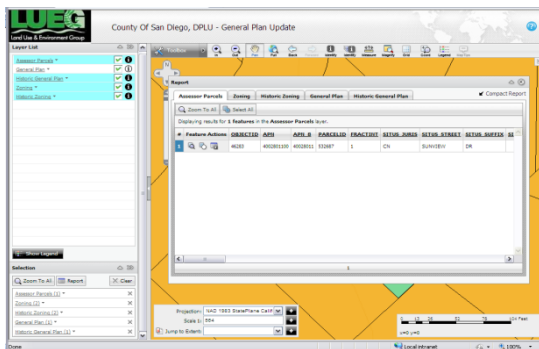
LUEG
Land Use & Environment Group

County Of San Diego, DPLU - General Plan Update

Layer List

Assessor Parcels *
General Plan *
Historic General Plan *
Zoning *
Historic Zoning *

Show Legend

Selection

Zoom To All
Report
Clear

Assessor Parcels (1) *
Zoning (3) *
Historic Zoning (1) *
General Plan (1) *
Historic General Plan (1) *

Toolbox

Report

Compact Report

| Assessor Parcels | Zoning | Historic Zoning | General Plan | Historic General Plan |
|---|---|---|---|---|

Zoom To All
Select All

Displaying results for 1 Features in the Assessor Parcels layer.

| # | Feature Actions | OBJECTID | APN | APN 8 | PARCELID | FRACTINT | SITUS JURIS | SITUS STREET | SITUS SUFFIX |
|---|---|---|---|---|---|---|---|---|---|
| 1 | | 46283 | 400280100 | 40028010 | 532687 | 1 | CN | SUNVIEW | DR |

Projection: NAD 1983 StatePlane Calif
Scale 1: 564
Jump to Extent:

0 12 25 50 75 100 Feet

x=0 y=0

Done
Local intranet
100%